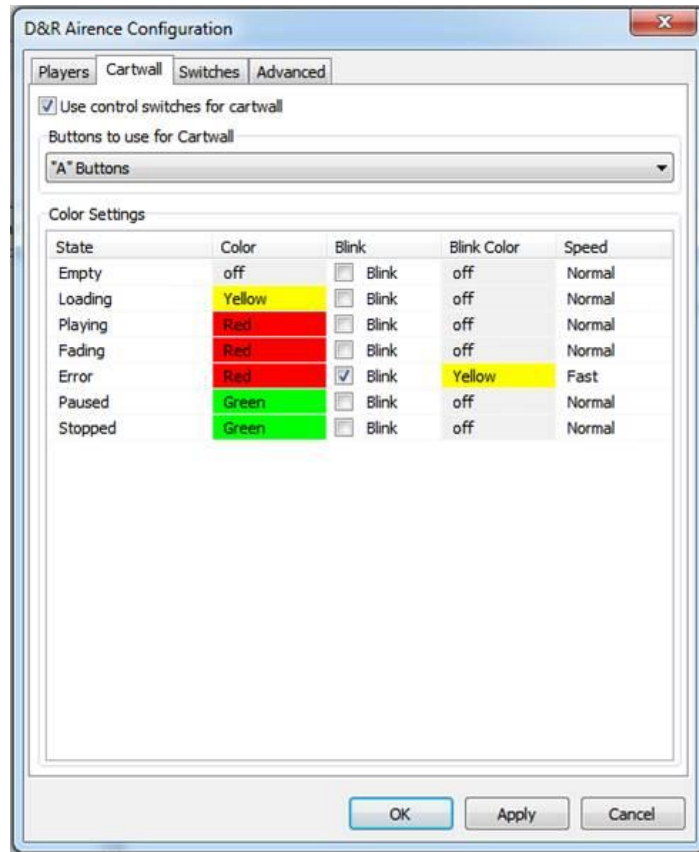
D&R Airence Configuration

Players | Cartwall | Switches | Advanced

Use control switches for cartwall

Buttons to use for Cartwall

"A" Buttons

Color Settings

| State | Color | Blink | Blink Color | Speed |
|---|---|---|---|---|
| Empty | off | Blink | off | Normal |
| Loading | Yellow | Blink | off | Normal |
| Playing | Red | Blink | off | Normal |
| Fading | Red | Blink | off | Normal |
| Error | Red | Blink | Yellow | Fast |
| Paused | Green | Blink | off | Normal |
| Stopped | Green | Blink | off | Normal |

OK | Apply | Cancel